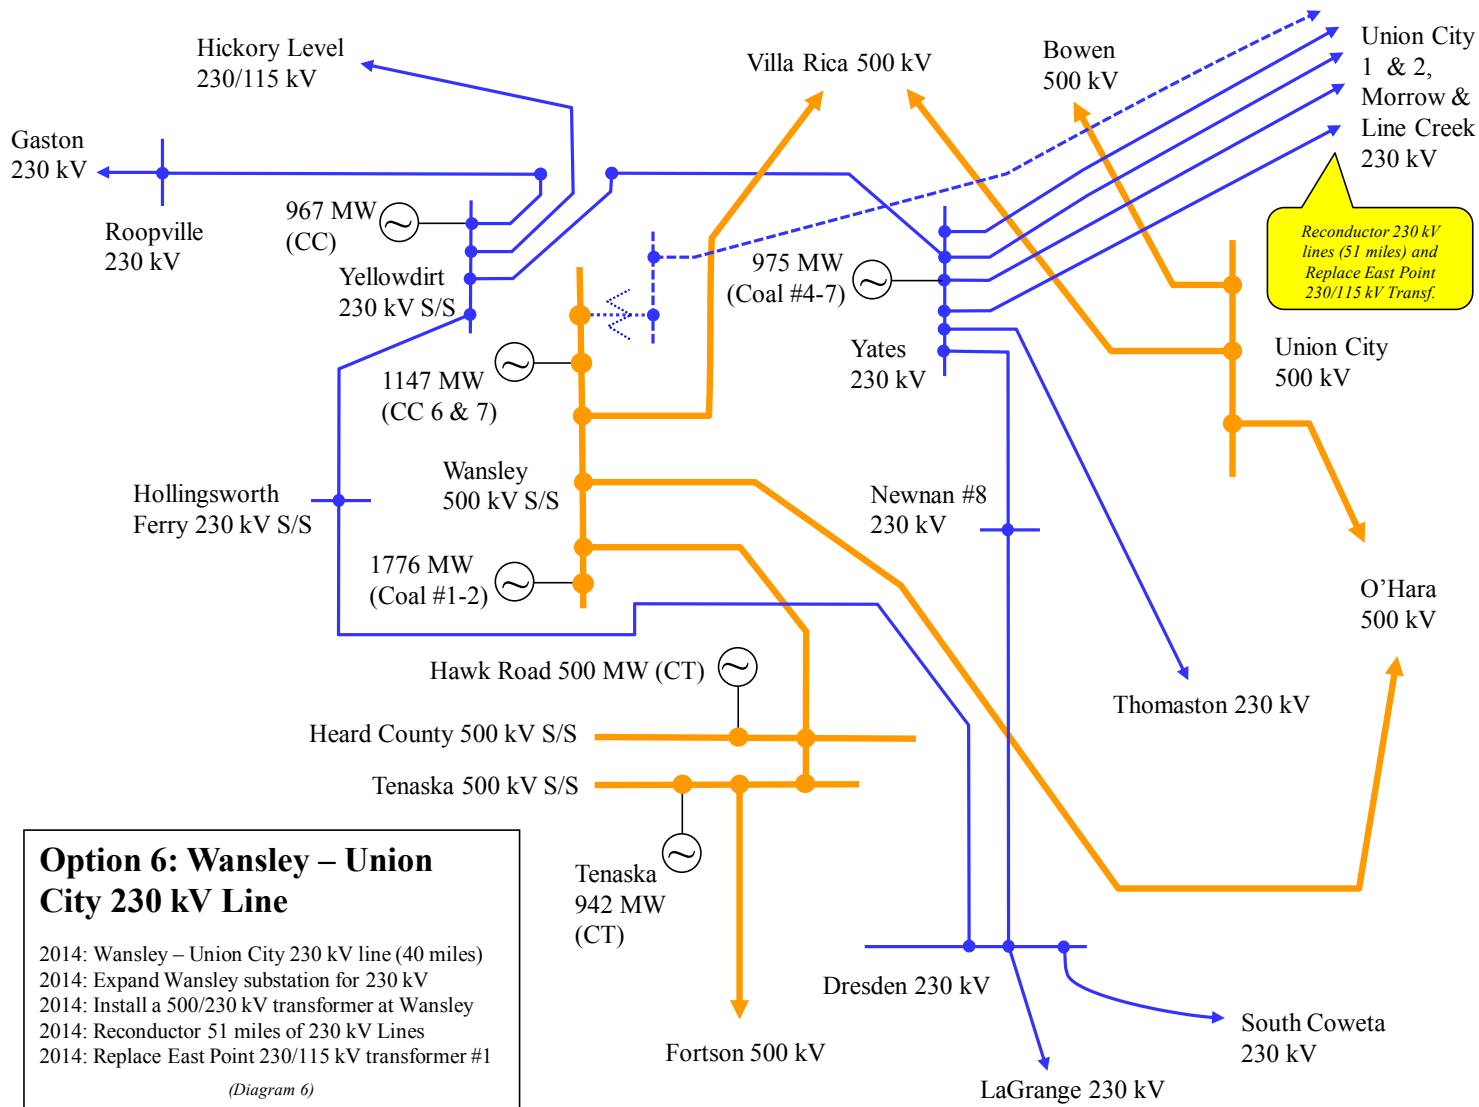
Hickory Level 230/115 kV

Villa Rica 500 kV

Bowen 500 kV

Union City 1 & 2, Morrow & Line Creek 230 kV

Gaston 230 kV

Roopville 230 kV

967 MW (CC)

Yellowdirt 230 kV S/S

975 MW (Coal #4-7)

Reconductor 230 kV lines (51 miles) and Replace East Point 230/115 kV Transf.

1147 MW (CC 6 & 7)

Yates 230 kV

Union City 500 kV

Wansley 500 kV S/S

Hollingsworth Ferry 230 kV S/S

Newnan #8 230 kV

1776 MW (Coal #1-2)

O'Hara 500 kV

Hawk Road 500 MW (CT)

Thomaston 230 kV

Heard County 500 kV S/S

Tenaska 500 kV S/S

Option 6: Wansley – Union City 230 kV Line

2014: Wansley – Union City 230 kV line (40 miles)
2014: Expand Wansley substation for 230 kV
2014: Install a 500/230 kV transformer at Wansley
2014: Reconductor 51 miles of 230 kV Lines
2014: Replace East Point 230/115 kV transformer #1

(Diagram 6)

Tenaska 942 MW (CT)

Dresden 230 kV

South Coweta 230 kV

Fortson 500 kV

LaGrange 230 kV